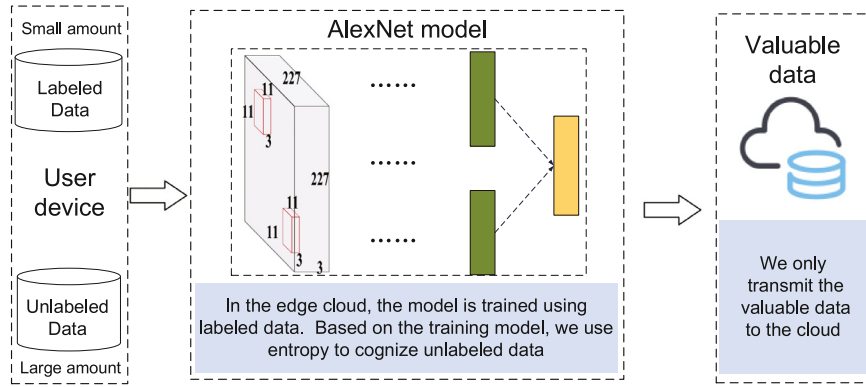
Small amount

Labeled Data

User device

Unlabeled Data

Large amount

AlexNet model

227

11

11

3

227

11

11

3

3

......

......

......

In the edge cloud, the model is trained using labeled data. Based on the training model, we use entropy to cognize unlabeled data

Valuable data

We only transmit the valuable data to the cloud